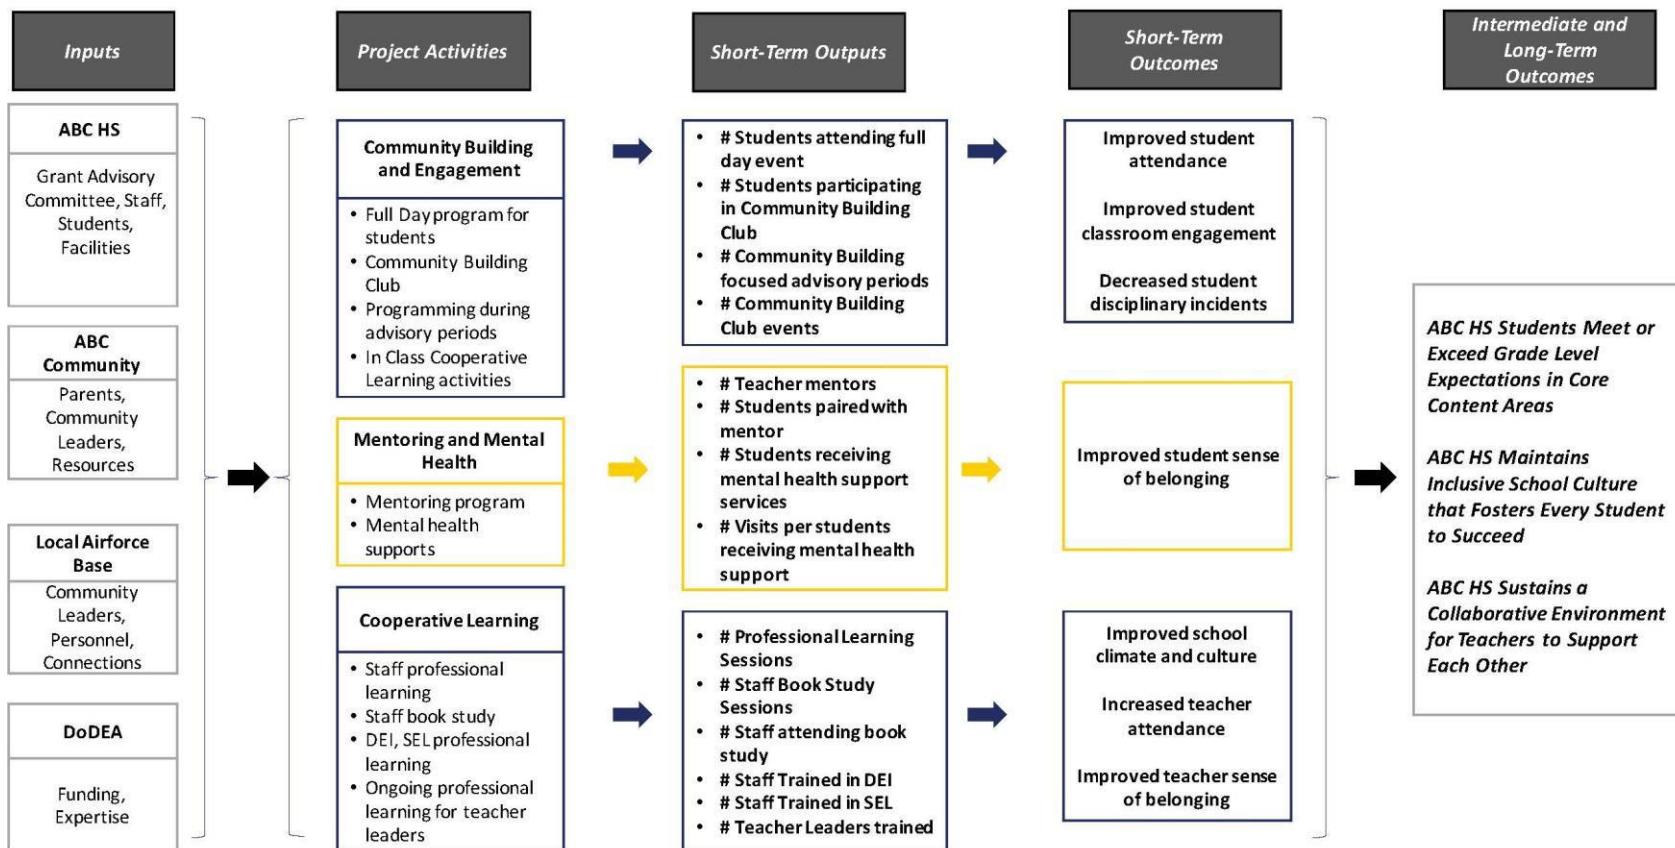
Inputs

Project Activities

Short-Term Outputs

Short-Term Outcomes

Intermediate and Long-Term Outcomes

ABC HS

Grant Advisory Committee, Staff, Students, Facilities

ABC Community

Parents, Community Leaders, Resources

Local Airforce Base

Community Leaders, Personnel, Connections

DoDEA

Funding, Expertise

Community Building and Engagement

- Full Day program for students
- Community Building Club
- Programming during advisory periods
- In Class Cooperative Learning activities

Mentoring and Mental Health

- Mentoring program
- Mental health supports

Cooperative Learning

- Staff professional learning
- Staff book study
- DEI, SEL professional learning
- Ongoing professional learning for teacher leaders

- # Students attending full day event
- # Students participating in Community Building Club
- # Community Building focused advisory periods
- # Community Building Club events

- # Teacher mentors
- # Students paired with mentor
- # Students receiving mental health support services
- # Visits per students receiving mental health support

- # Professional Learning Sessions
- # Staff Book Study Sessions
- # Staff attending book study
- # Staff Trained in DEI
- # Staff Trained in SEL
- # Teacher Leaders trained

Improved student attendance

Improved student classroom engagement

Decreased student disciplinary incidents

Improved student sense of belonging

Improved school climate and culture

Increased teacher attendance

Improved teacher sense of belonging

ABC HS Students Meet or Exceed Grade Level Expectations in Core Content Areas

ABC HS Maintains Inclusive School Culture that Fosters Every Student to Succeed

ABC HS Sustains a Collaborative Environment for Teachers to Support Each Other